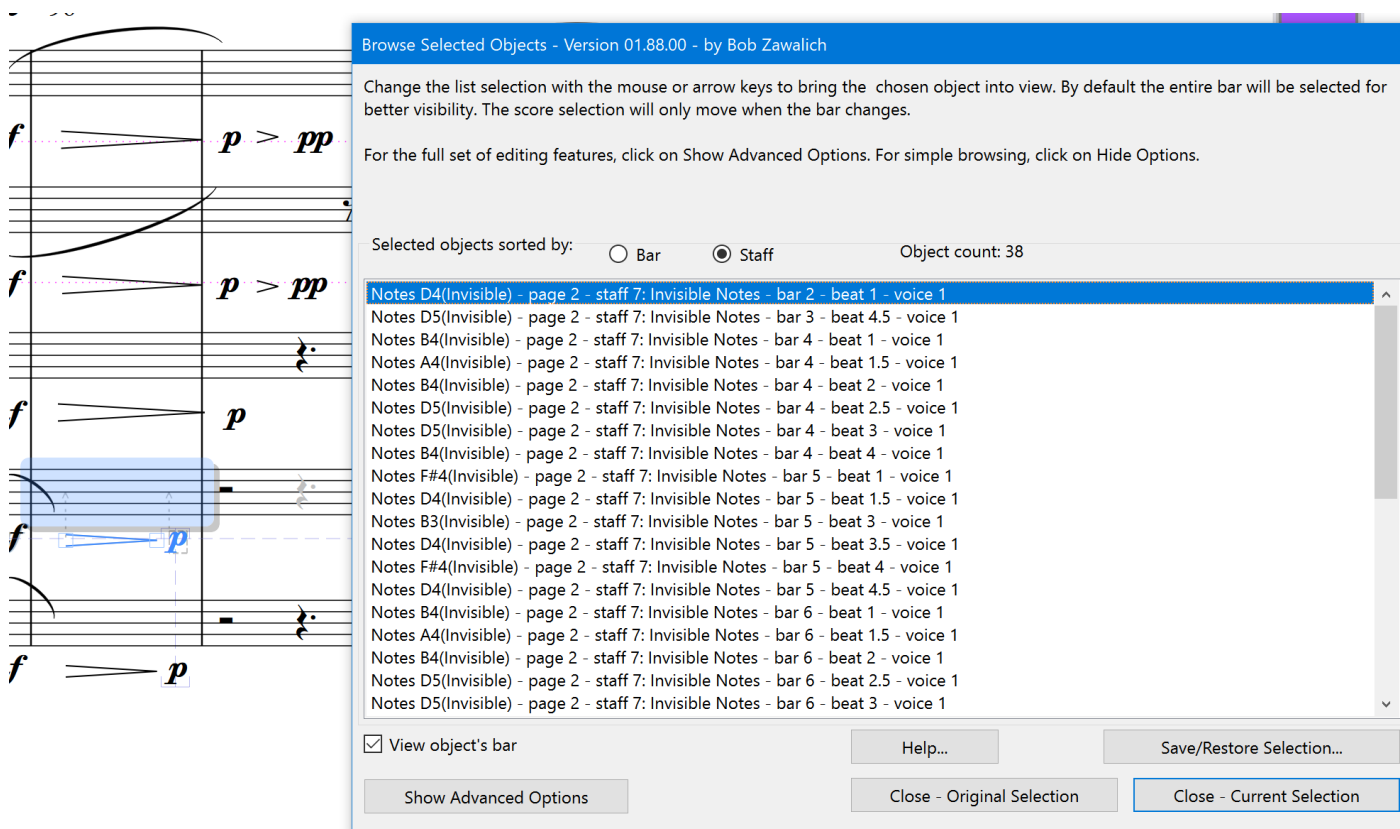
f
p > pp
f
p > pp
f
p
f
p
f
p

Browse Selected Objects - Version 01.88.00 - by Bob Zawalich

Change the list selection with the mouse or arrow keys to bring the chosen object into view. By default the entire bar will be selected for better visibility. The score selection will only move when the bar changes.

For the full set of editing features, click on Show Advanced Options. For simple browsing, click on Hide Options.

Selected objects sorted by: Bar Staff Object count: 38

Notes D4(Invisible) - page 2 - staff 7: Invisible Notes - bar 2 - beat 1 - voice 1
Notes D5(Invisible) - page 2 - staff 7: Invisible Notes - bar 3 - beat 4.5 - voice 1
Notes B4(Invisible) - page 2 - staff 7: Invisible Notes - bar 4 - beat 1 - voice 1
Notes A4(Invisible) - page 2 - staff 7: Invisible Notes - bar 4 - beat 1.5 - voice 1
Notes B4(Invisible) - page 2 - staff 7: Invisible Notes - bar 4 - beat 2 - voice 1
Notes D5(Invisible) - page 2 - staff 7: Invisible Notes - bar 4 - beat 2.5 - voice 1
Notes D5(Invisible) - page 2 - staff 7: Invisible Notes - bar 4 - beat 3 - voice 1
Notes B4(Invisible) - page 2 - staff 7: Invisible Notes - bar 4 - beat 4 - voice 1
Notes F#4(Invisible) - page 2 - staff 7: Invisible Notes - bar 5 - beat 1 - voice 1
Notes D4(Invisible) - page 2 - staff 7: Invisible Notes - bar 5 - beat 1.5 - voice 1
Notes B3(Invisible) - page 2 - staff 7: Invisible Notes - bar 5 - beat 3 - voice 1
Notes D4(Invisible) - page 2 - staff 7: Invisible Notes - bar 5 - beat 3.5 - voice 1
Notes F#4(Invisible) - page 2 - staff 7: Invisible Notes - bar 5 - beat 4 - voice 1
Notes D4(Invisible) - page 2 - staff 7: Invisible Notes - bar 5 - beat 4.5 - voice 1
Notes B4(Invisible) - page 2 - staff 7: Invisible Notes - bar 6 - beat 1 - voice 1
Notes A4(Invisible) - page 2 - staff 7: Invisible Notes - bar 6 - beat 1.5 - voice 1
Notes B4(Invisible) - page 2 - staff 7: Invisible Notes - bar 6 - beat 2 - voice 1
Notes D5(Invisible) - page 2 - staff 7: Invisible Notes - bar 6 - beat 2.5 - voice 1
Notes D5(Invisible) - page 2 - staff 7: Invisible Notes - bar 6 - beat 3 - voice 1

View object's bar
Help...
Save/Restore Selection...
Show Advanced Options
Close - Original Selection
Close - Current Selection